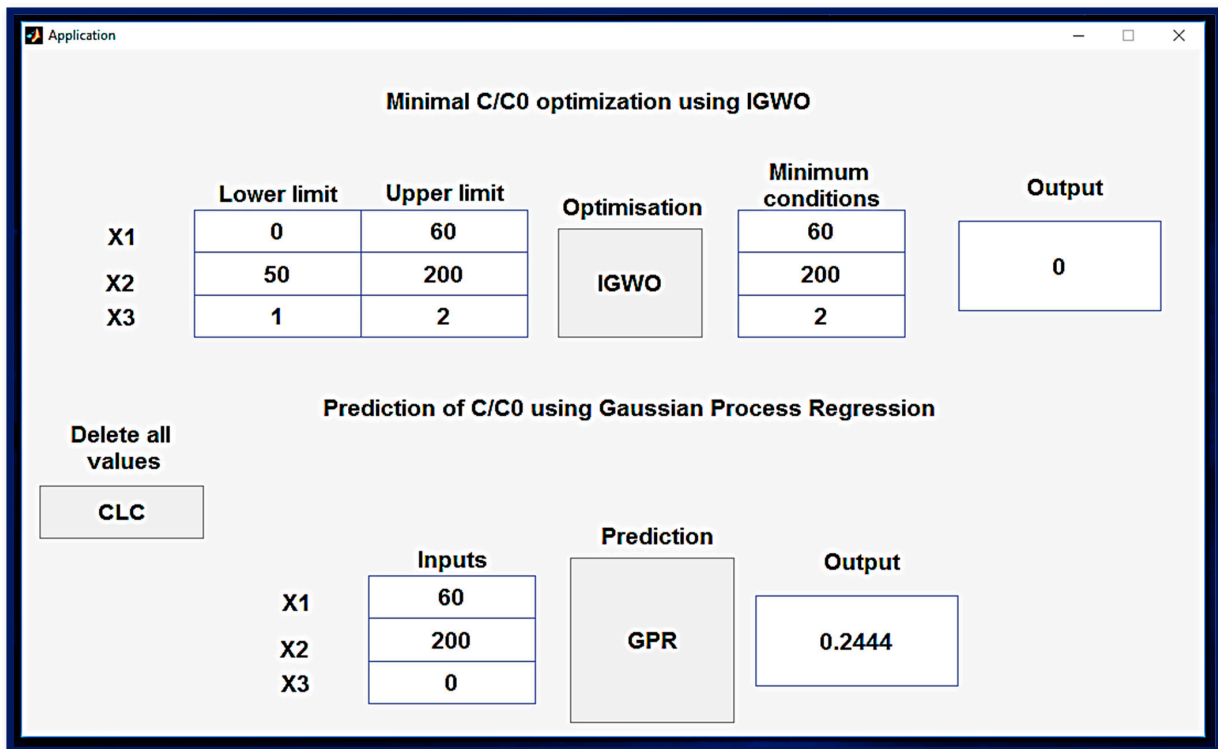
Application

Minimal C/C0 optimization using IGWO

| | Lower limit | Upper limit |
|---|---|---|
| X1 | 0 | 60 |
| X2 | 50 | 200 |
| X3 | 1 | 2 |

Optimisation

IGWO

Minimum conditions

60

200

2

Output

0

Prediction of C/C0 using Gaussian Process Regression

Delete all values

CLC

| | Inputs |
|---|---|
| X1 | 60 |
| X2 | 200 |
| X3 | 0 |

Prediction

GPR

Output

0.2444